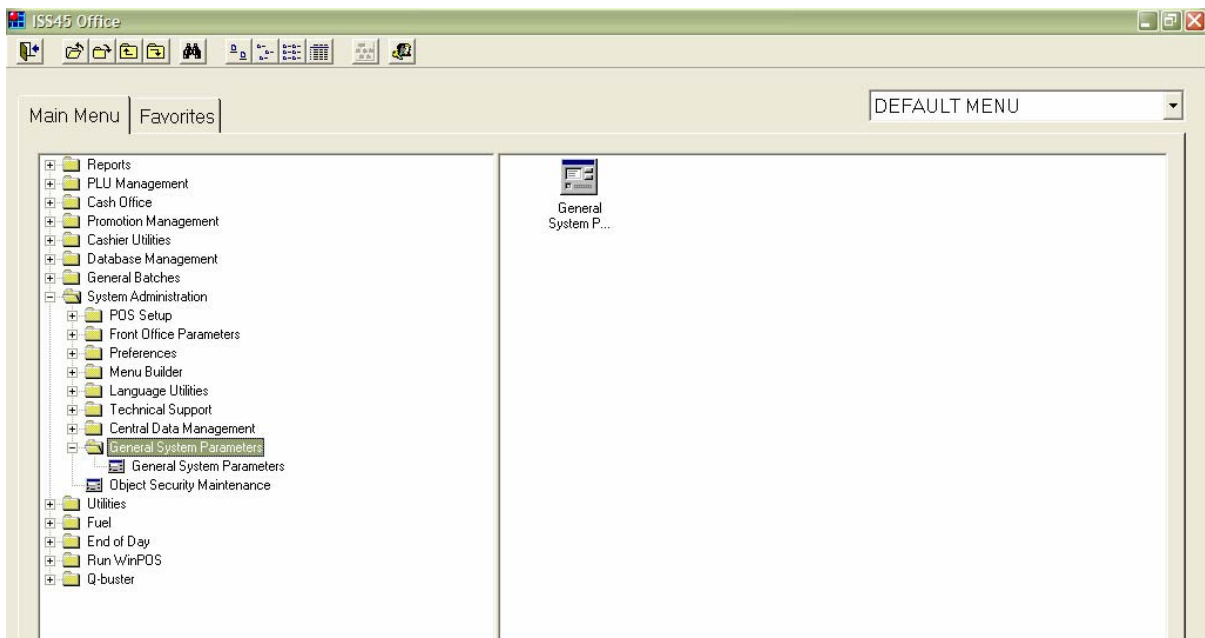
ISS45 Office

Main Menu | Favorites

DEFAULT MENU

Reports
PLU Management
Cash Office
Promotion Management
Cashier Utilities
Database Management
General Batches
System Administration
POS Setup
Front Office Parameters
Preferences
Menu Builder
Language Utilities
Technical Support
Central Data Management
General System Parameters
General System Parameters
Object Security Maintenance
Utilities
Fuel
End of Day
Run WinPOS
Q-buster

General System P...